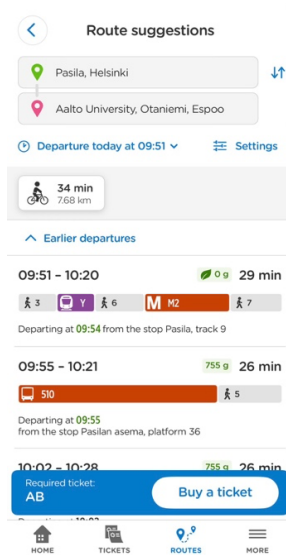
Route suggestions

Pasila, Helsinki

Aalto University, Otaniemi, Espoo

Departure today at 09:51

Settings

34 min
7.68 km

Earlier departures

09:51 - 10:20
0 g
29 min

3
Y
6
M2
7

Departing at 09:54 from the stop Pasila, track 9

09:55 - 10:21
755 g
26 min

510
5

Departing at 09:55
from the stop Pasilan asema, platform 36

10:02 - 10:28
755 g
26 min

Required ticket:
AB

Buy a ticket

Departing at 10:02

HOME
TICKETS
ROUTES
MORE